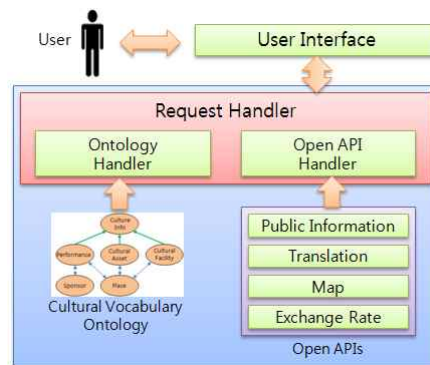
User

User Interface

Request Handler

Ontology Handler

Open API Handler

Culture Info

Performance

Cultural Asset

Cultural Facility

Sponsor

Place

Cultural Vocabulary Ontology

Public Information

Translation

Map

Exchange Rate

Open APIs